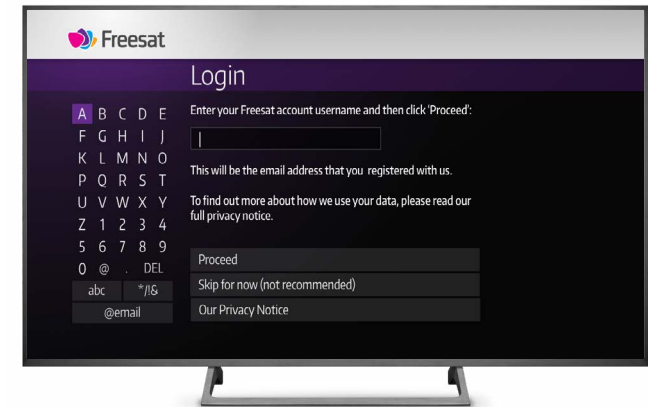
Freesat

Login

A B C D E
F G H I J
K L M N O
P Q R S T
U V W X Y
Z 1 2 3 4
5 6 7 8 9
0 @ . DEL
abc *!&
@email

Enter your Freesat account username and then click 'Proceed':

|

This will be the email address that you registered with us.

To find out more about how we use your data, please read our full privacy notice.

Proceed

Skip for now (not recommended)

Our Privacy Notice